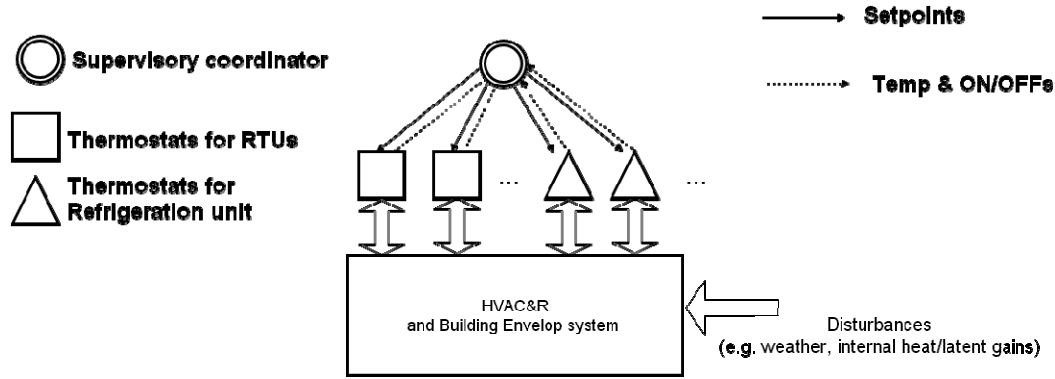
Setpoints

Supervisory coordinator

Temp & ON/OFFs

Thermostats for RTUs

Thermostats for Refrigeration unit

...

...

HVAC&R and Building Envelop system

Disturbances (e.g. weather, internal heat/latent gains)